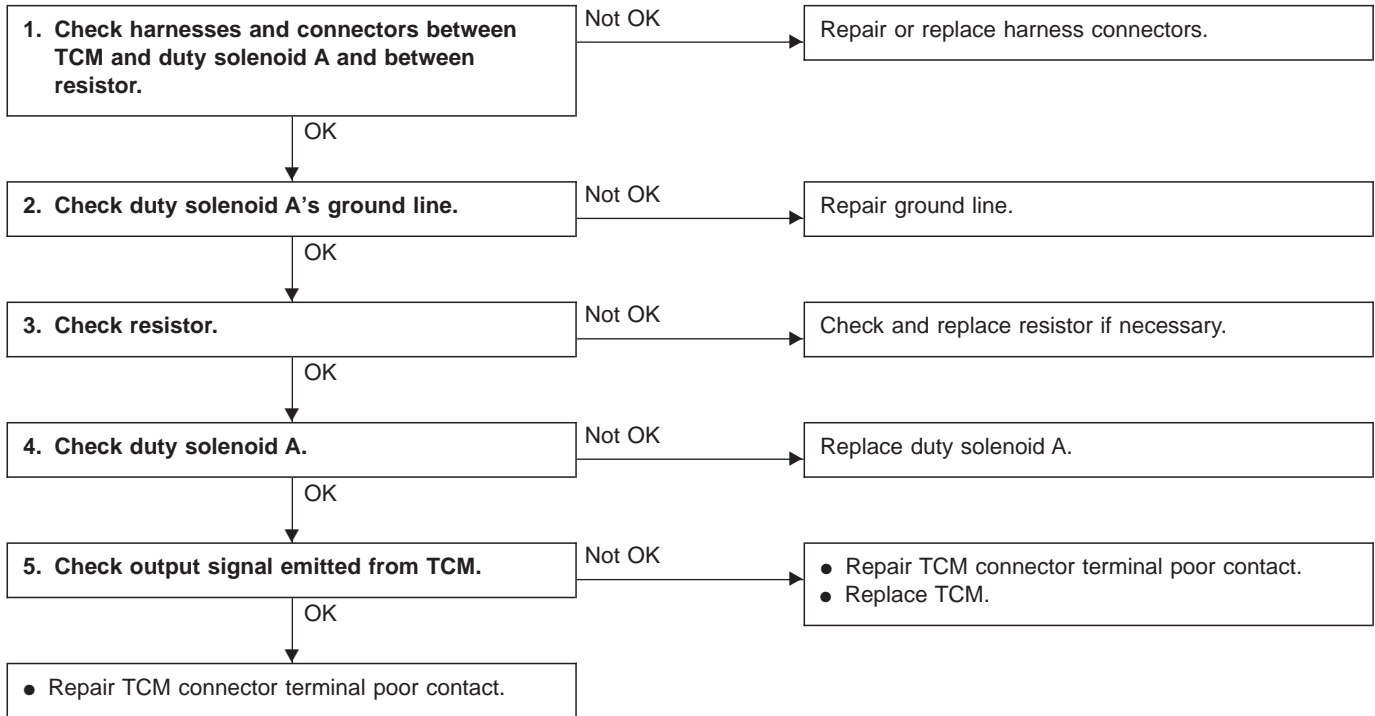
1. Check harnesses and connectors between TCM and duty solenoid A and between resistor.

Not OK

Repair or replace harness connectors.

OK

2. Check duty solenoid A's ground line.

Not OK

Repair ground line.

OK

3. Check resistor.

Not OK

Check and replace resistor if necessary.

OK

4. Check duty solenoid A.

Not OK

Replace duty solenoid A.

OK

5. Check output signal emitted from TCM.

Not OK

● Repair TCM connector terminal poor contact.
● Replace TCM.

OK

● Repair TCM connector terminal poor contact.